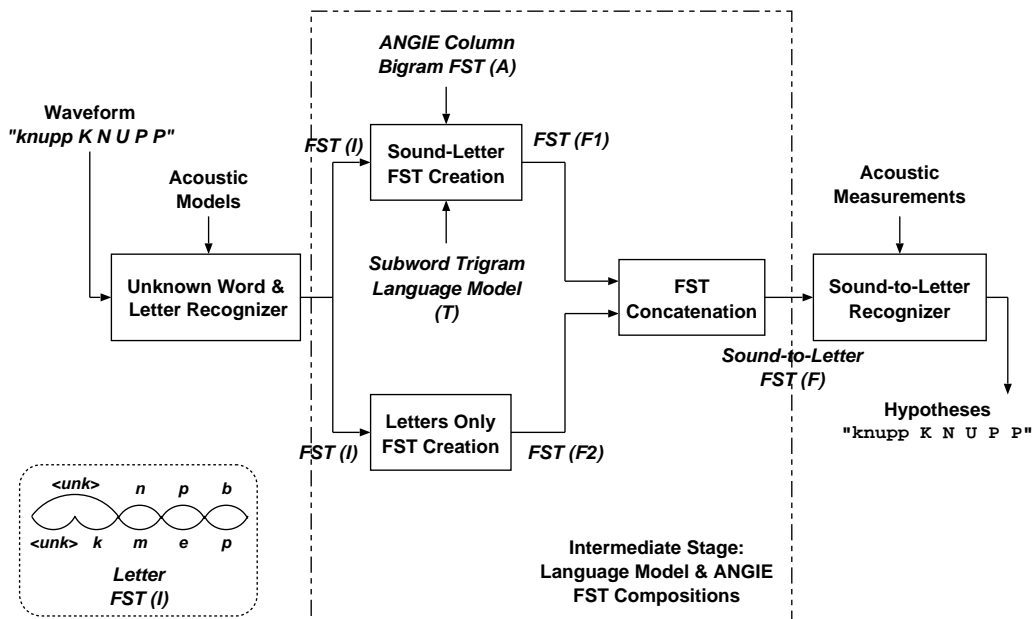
ANGIE Column Bigram FST (A)

Waveform "knupp K N U P P"

FST (I)

Sound-Letter FST Creation

FST (F1)

Acoustic Models

Unknown Word & Letter Recognizer

Subword Trigram Language Model (T)

FST Concatenation

Acoustic Measurements

Sound-to-Letter Recognizer

Sound-to-Letter FST (F)

Letters Only FST Creation

FST (I)

FST (F2)

Hypotheses "knupp K N U P P"

<unk> n p b
<unk> k m e p

Letter FST (I)

Intermediate Stage: Language Model & ANGIE FST Compositions